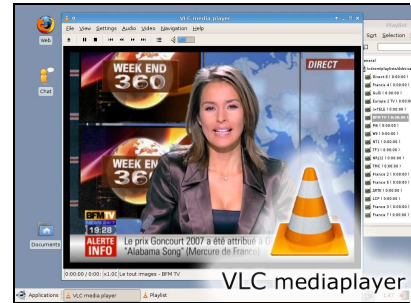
Web

Chat

Documents

VLC media player

File View Settings Audio Video Navigation Help

WEEK END 360

WEEK END 360

DIRECT

BFM TV

19:28

ALERTE INFO

Le prix Goncourt 2007 a été attribué à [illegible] "Alabama Song" (Mercure de France)

0:00:00 / 0:00:00 | x1.0 | Le tout images - BFM TV

Sort Selection

General

Direct 8
France 4
BcIG
Europe 2 TV
NRJ12
BFM TV
M6
W9
NT1
TF1
NRJ12
TMC
France 2
France 3
France 5
ARTE
LCP
France 4
France 3

VLC mediaplayer

Applications VLC media player Playlist